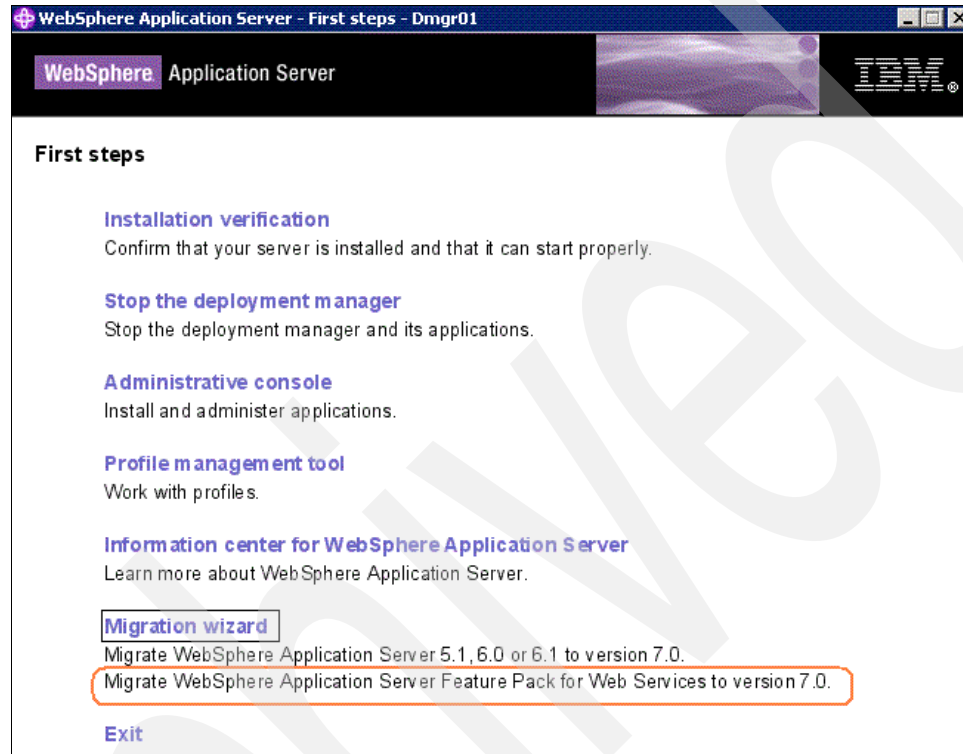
WebSphere Application Server - First steps - Dmgr01

WebSphere Application Server

IBM

First steps

Installation verification
Confirm that your server is installed and that it can start properly.

Stop the deployment manager
Stop the deployment manager and its applications.

Administrative console
Install and administer applications.

Profile management tool
Work with profiles.

Information center for WebSphere Application Server
Learn more about WebSphere Application Server.

Migration wizard
Migrate WebSphere Application Server 5.1, 6.0 or 6.1 to version 7.0.
Migrate WebSphere Application Server Feature Pack for Web Services to version 7.0.

Exit

Archived